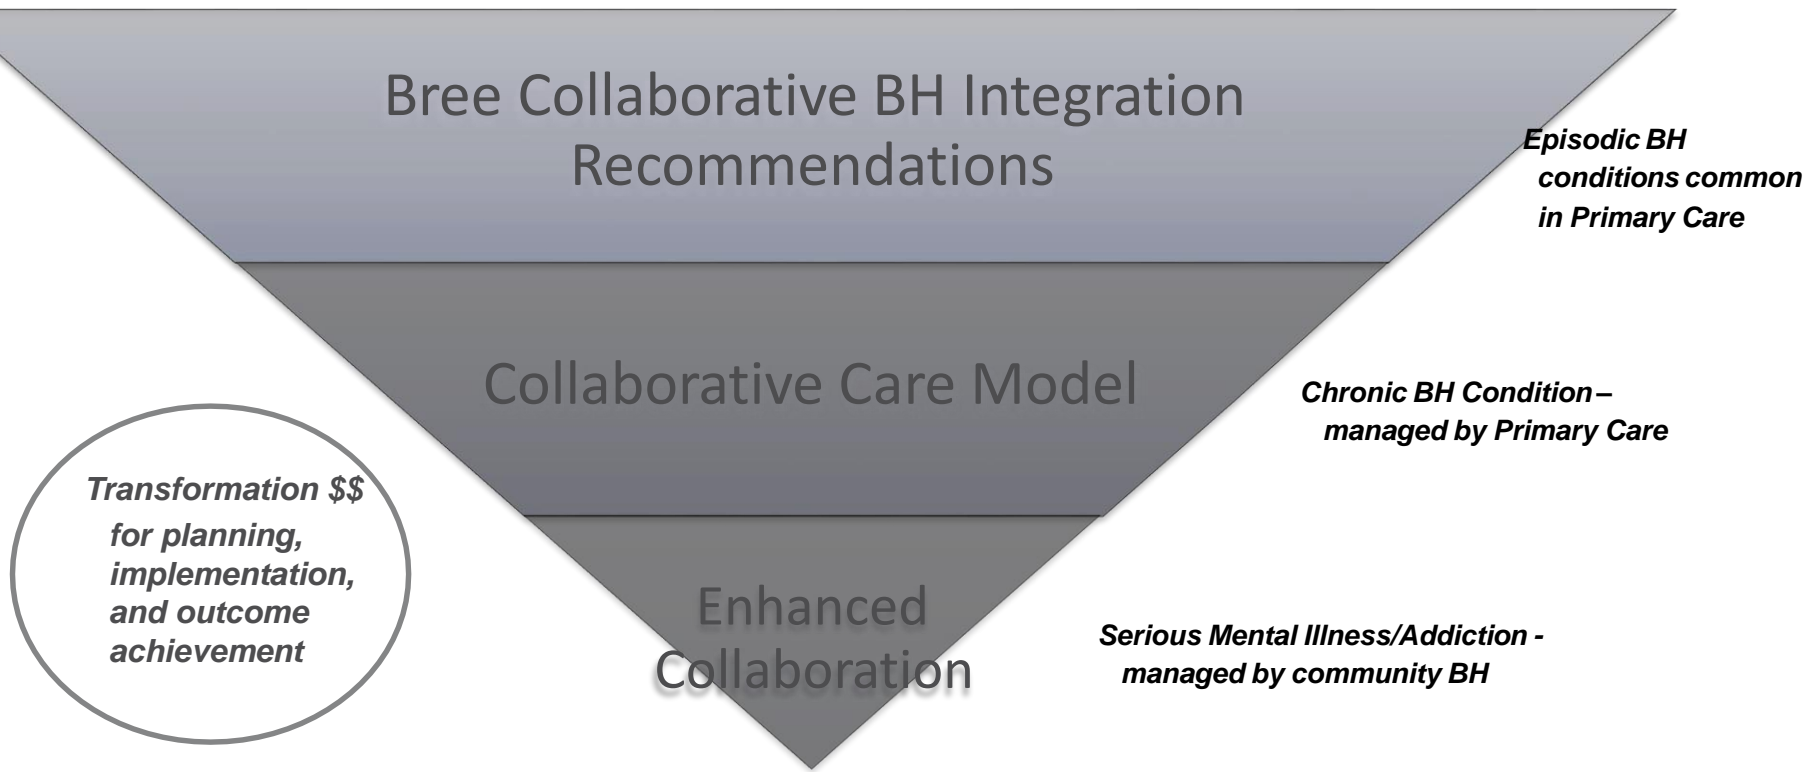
Bree Collaborative BH Integration Recommendations

Episodic BH conditions common in Primary Care

Collaborative Care Model

Chronic BH Condition – managed by Primary Care

Transformation $$ for planning, implementation, and outcome achievement

Enhanced Collaboration

Serious Mental Illness/Addiction - managed by community BH